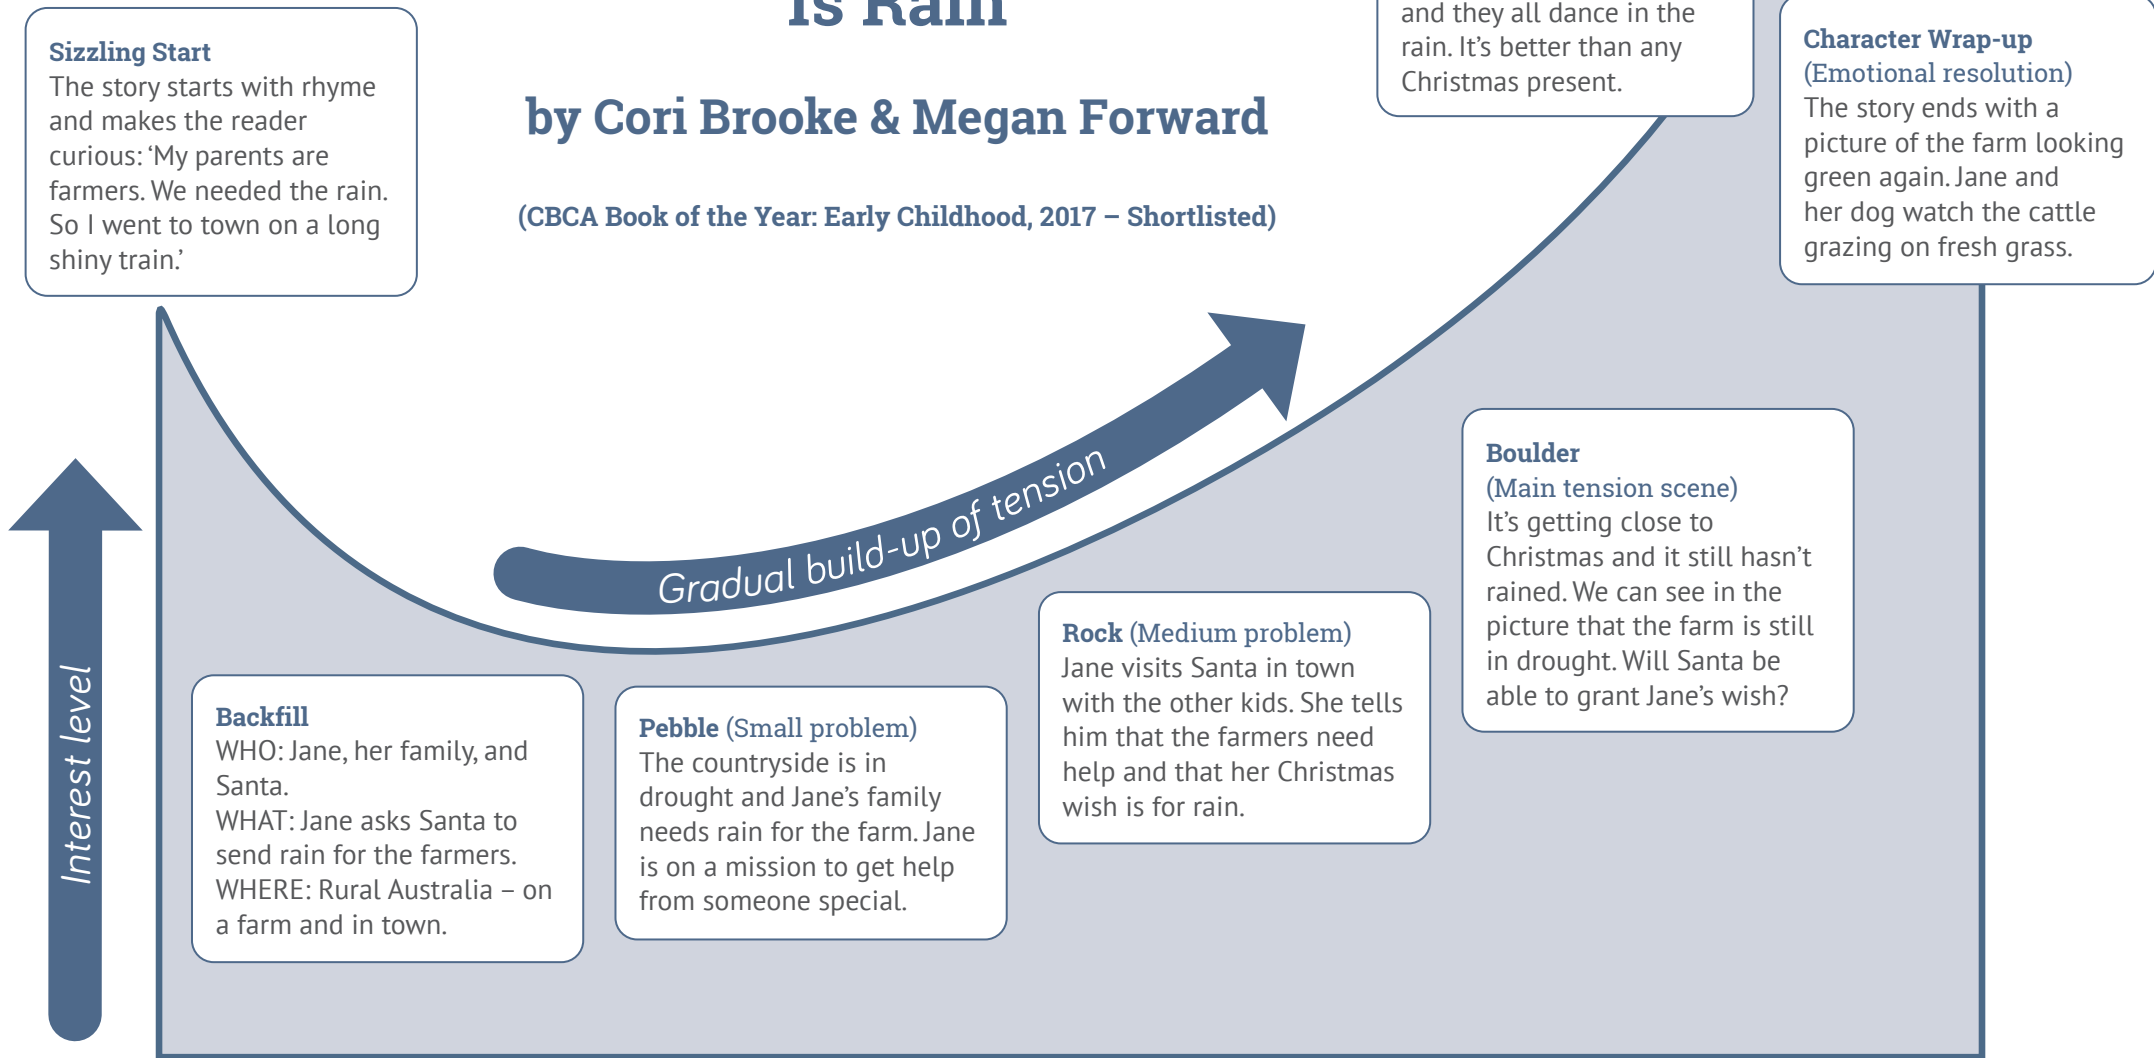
Sizzling Start
The story starts with rhyme and makes the reader curious: 'My parents are farmers. We needed the rain. So I went to town on a long shiny train.'

Is Rain

by Cori Brooke & Megan Forward

(CBCA Book of the Year: Early Childhood, 2017 – Shortlisted)

and they all dance in the rain. It's better than any Christmas present.

Character Wrap-up
(Emotional resolution)
The story ends with a picture of the farm looking green again. Jane and her dog watch the cattle grazing on fresh grass.

Gradual build-up of tension

Interest level

Boulder
(Main tension scene)
It's getting close to Christmas and it still hasn't rained. We can see in the picture that the farm is still in drought. Will Santa be able to grant Jane's wish?

Rock (Medium problem)
Jane visits Santa in town with the other kids. She tells him that the farmers need help and that her Christmas wish is for rain.

Backfill
WHO: Jane, her family, and Santa.
WHAT: Jane asks Santa to send rain for the farmers.
WHERE: Rural Australia – on a farm and in town.

Pebble (Small problem)
The countryside is in drought and Jane's family needs rain for the farm. Jane is on a mission to get help from someone special.